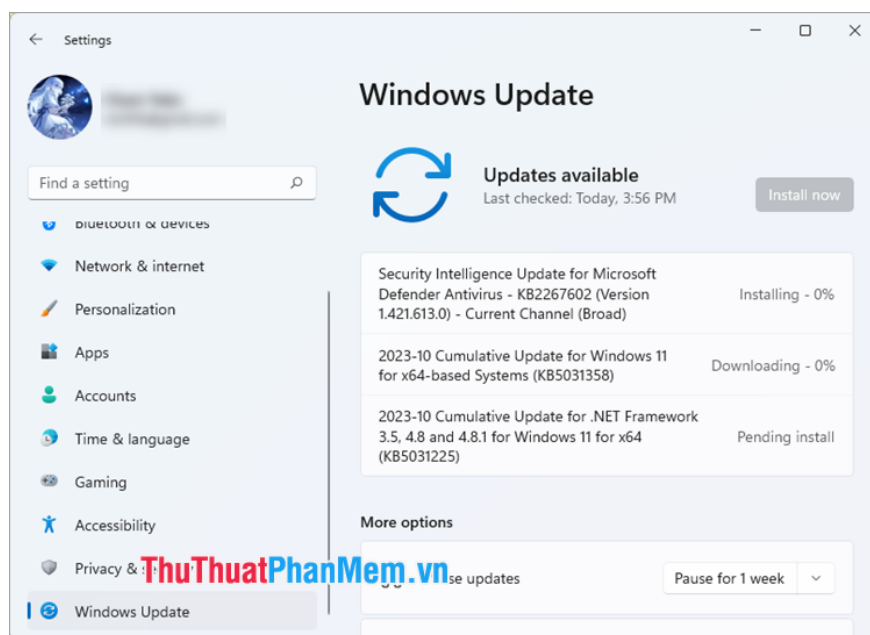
Settings

Find a setting

Bluetooth & devices

Network & internet

Personalization

Apps

Accounts

Time & language

Gaming

Accessibility

Privacy & s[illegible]

Windows Update

Windows Update

Updates available
Last checked: Today, 3:56 PM

Install now

Security Intelligence Update for Microsoft Defender Antivirus - KB2267602 (Version 1.421.613.0) - Current Channel (Broad)

Installing - 0%

2023-10 Cumulative Update for Windows 11 for x64-based Systems (KB5031358)

Downloading - 0%

2023-10 Cumulative Update for .NET Framework 3.5, 4.8 and 4.8.1 for Windows 11 for x64 (KB5031225)

Pending install

More options

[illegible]se updates

Pause for 1 week

ThuThuatPhanMem.vn